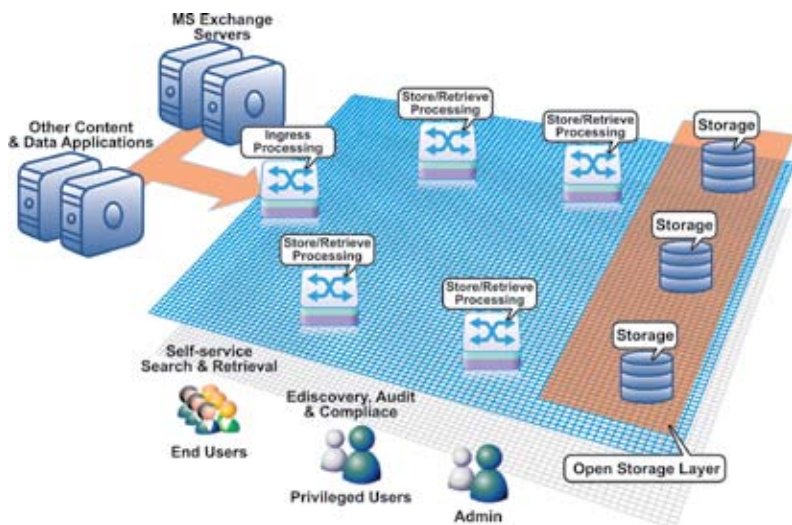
MS Exchange Servers

Other Content & Data Applications

Ingress Processing

Store/Retrieve Processing

Store/Retrieve Processing

Storage

Storage

Store/Retrieve Processing

Store/Retrieve Processing

Storage

Self-service Search & Retrieval

Ediscovery, Audit & Compliace

End Users

Privileged Users

Admin

Open Storage Layer